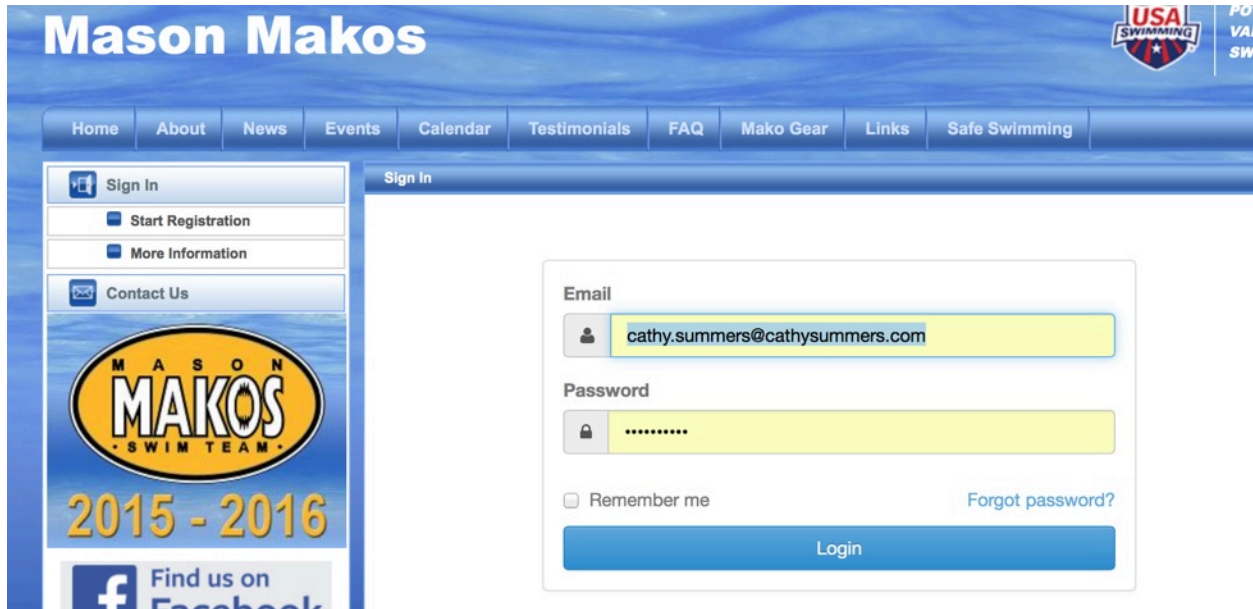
Mason Makos

USA SWIMMING

PO
VA
SW

Home
About
News
Events
Calendar
Testimonials
FAQ
Mako Gear
Links
Safe Swimming

Sign In
Start Registration
More Information
Contact Us

MASON
MAKOS
SWIM TEAM
2015 - 2016

Find us on
Facebook

Sign In

Email
cathy.summers@cathysummers.com

Password
••••••••••

Remember me
Forgot password?

Login